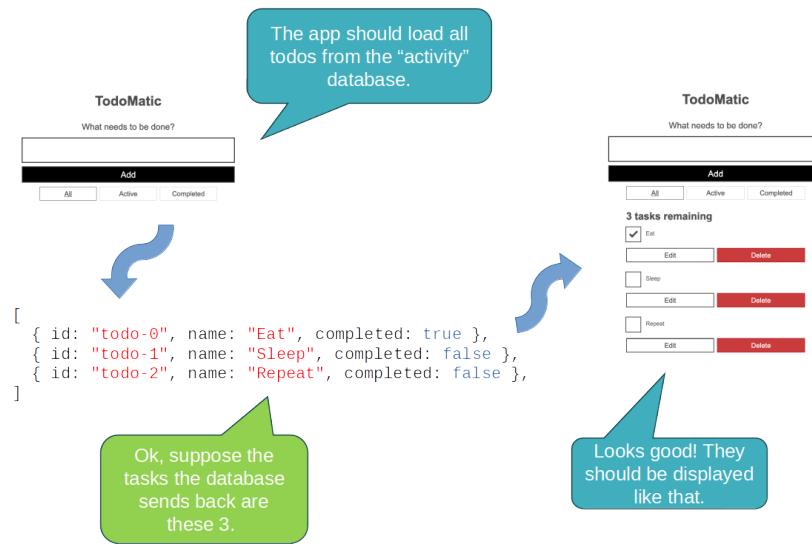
The app should load all todos from the "activity" database.

TodoMatic

What needs to be done?

Add

All
Active
Completed

[
{ id: "todo-0", name: "Eat", completed: true },
{ id: "todo-1", name: "Sleep", completed: false },
{ id: "todo-2", name: "Repeat", completed: false },
]

Ok, suppose the tasks the database sends back are these 3.

TodoMatic

What needs to be done?

Add

All
Active
Completed

3 tasks remaining

Eat
Edit
Delete

Sleep
Edit
Delete

Repeat
Edit
Delete

Looks good! They should be displayed like that.